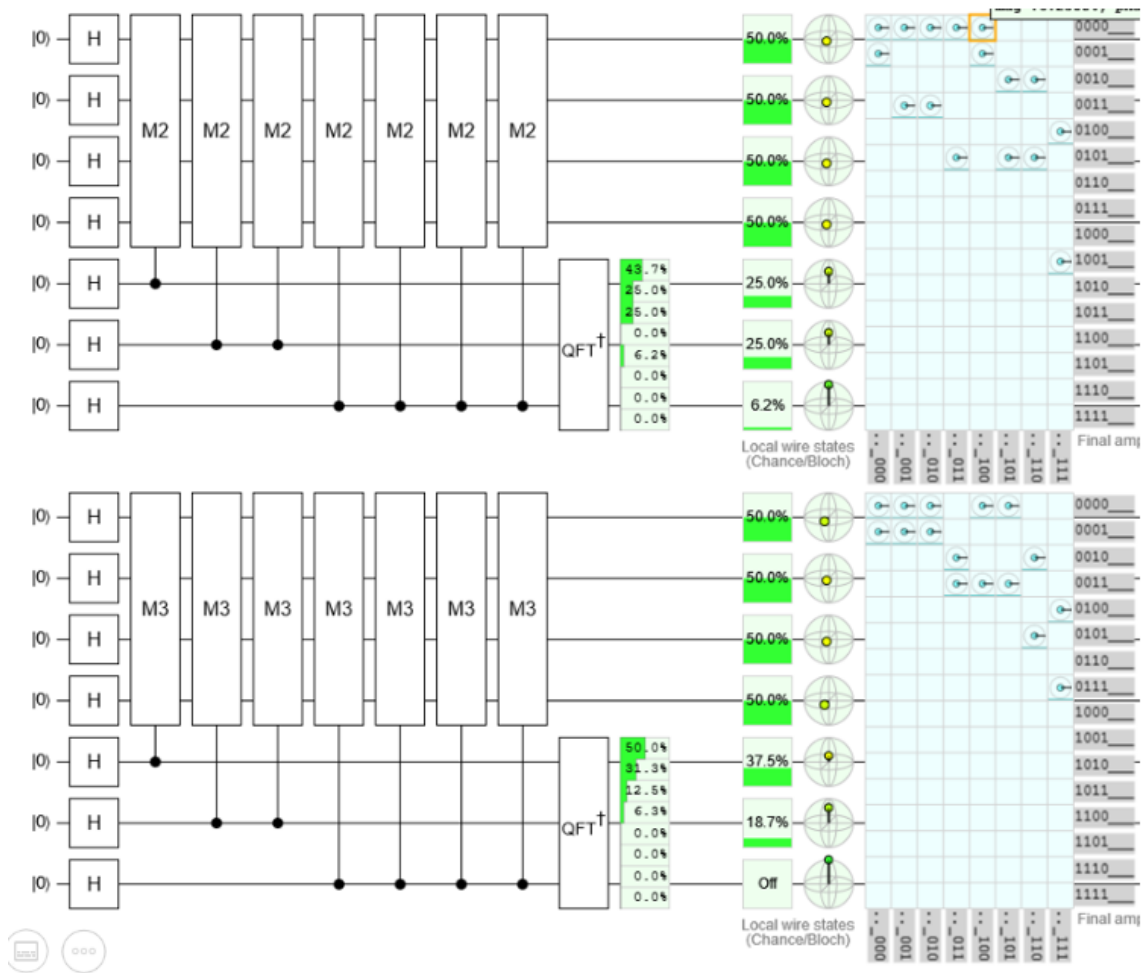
|0⟩ H
|0⟩ H
|0⟩ H
|0⟩ H
|0⟩ H
|0⟩ H
|0⟩ H

M2 M2 M2 M2 M2 M2 M2

QFT†

43.7%
25.0%
25.0%
0.0%
6.2%
0.0%
0.0%
0.0%

50.0%
50.0%
50.0%
50.0%
25.0%
25.0%
6.2%

Local wire states (Chance/Bloch)

0000
0001
0010
0011
0100
0101
0110
0111
1000
1001
1010
1011
1100
1101
1110
1111

Final amp

_000 _001 _010 _011 _100 _101 _110 _111

|0⟩ H
|0⟩ H
|0⟩ H
|0⟩ H
|0⟩ H
|0⟩ H
|0⟩ H

M3 M3 M3 M3 M3 M3 M3

QFT†

50.0%
31.3%
12.5%
6.3%
0.0%
0.0%
0.0%
0.0%

50.0%
50.0%
50.0%
50.0%
37.5%
18.7%
Off

Local wire states (Chance/Bloch)

0000
0001
0010
0011
0100
0101
0110
0111
1000
1001
1010
1011
1100
1101
1110
1111

Final amp

_000 _001 _010 _011 _100 _101 _110 _111